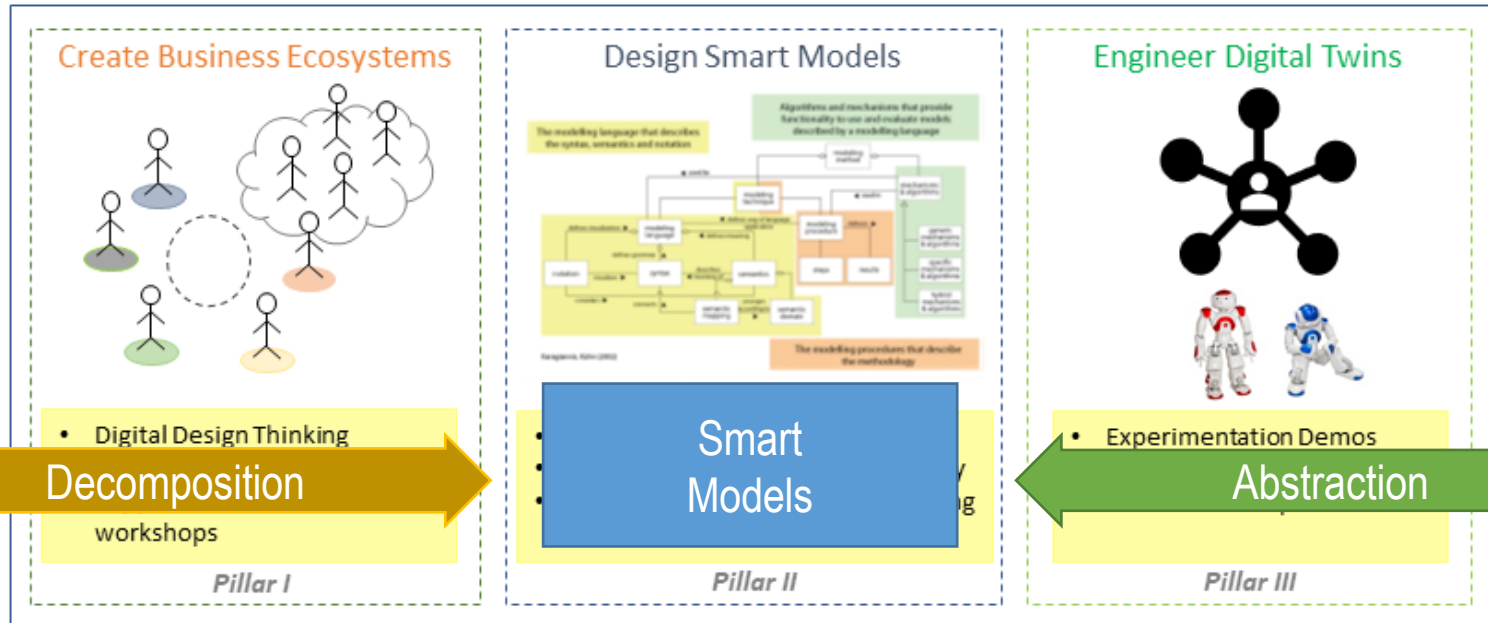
Create Business Ecosystems

Design Smart Models

Engineer Digital Twins

The modelling language that describes the syntax, semantics and notation

Algorithms and mechanisms that provide functionality to use and evaluate models described by a modelling language

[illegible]

The modelling procedures that describe the methodology

Karagiannis, Kühn (2002)

• Digital Design Thinking

Decomposition

workshops

Smart Models

y

g

• Experimentation Demos

Abstraction

Pillar I

Pillar II

Pillar III